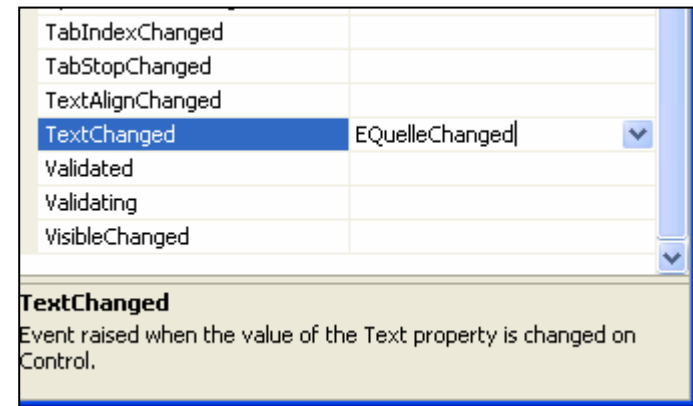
| | |
|---|---|
| TabIndexChanged | |
| TabStopChanged | |
| TextAlignChanged | |
| TextChanged | EQuelleChanged |
| Validated | |
| Validating | |
| VisibleChanged | |

**TextChanged**
Event raised when the value of the Text property is changed on Control.